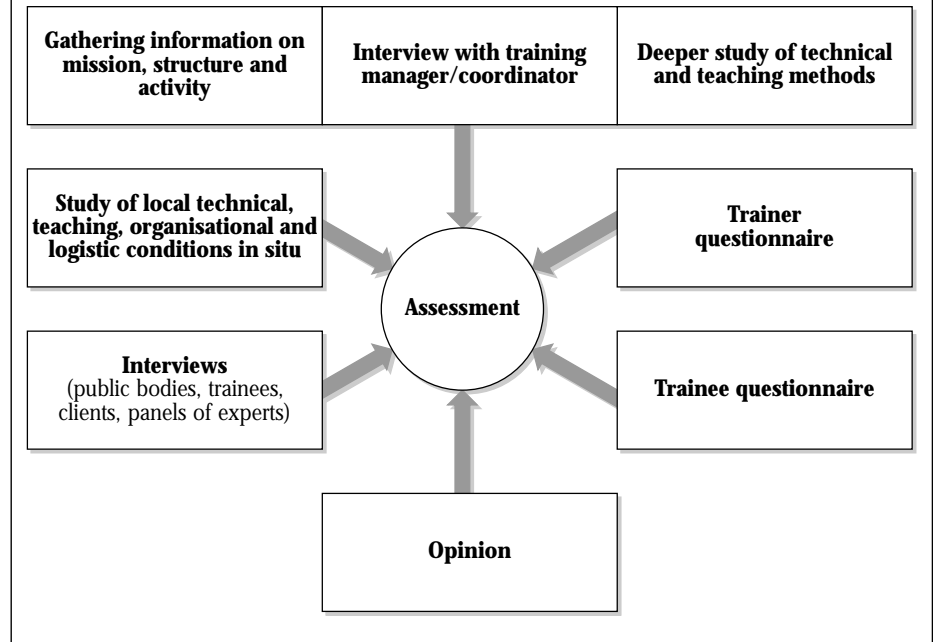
Gathering information on mission, structure and activity

Interview with training manager/coordinator

Deeper study of technical and teaching methods

Study of local technical, teaching, organisational and logistic conditions in situ

Trainer questionnaire

Assessment

Interviews
(public bodies, trainees, clients, panels of experts)

Trainee questionnaire

Opinion